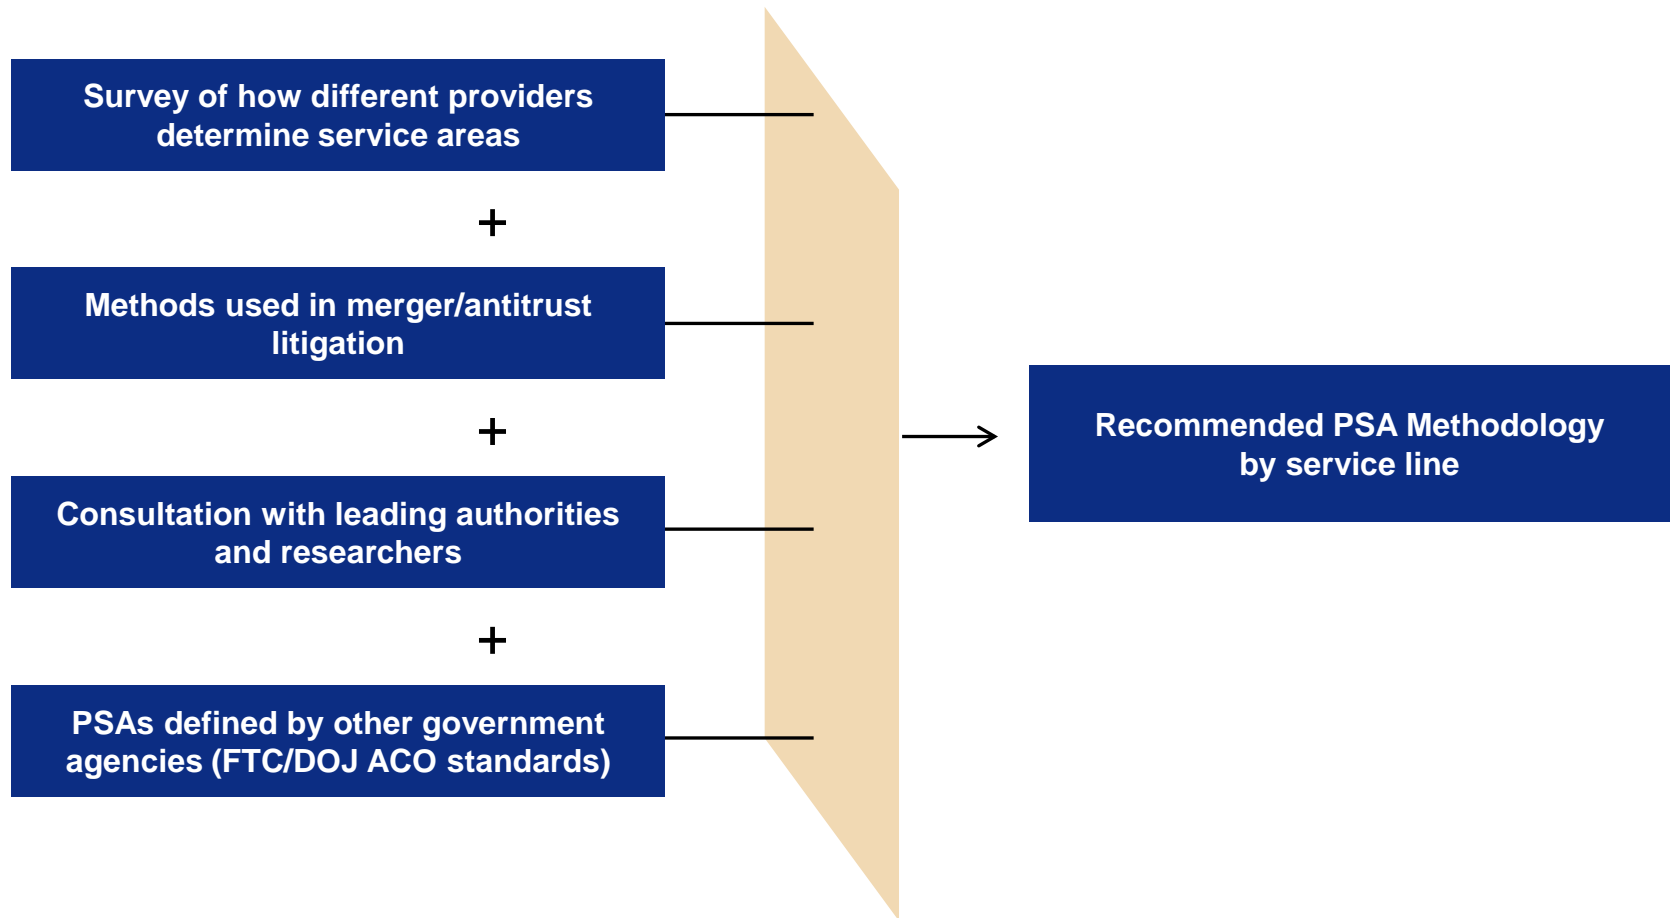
Survey of how different providers determine service areas

+

Methods used in merger/antitrust litigation

+

Consultation with leading authorities and researchers

+

PSAs defined by other government agencies (FTC/DOJ ACO standards)

Recommended PSA Methodology by service line